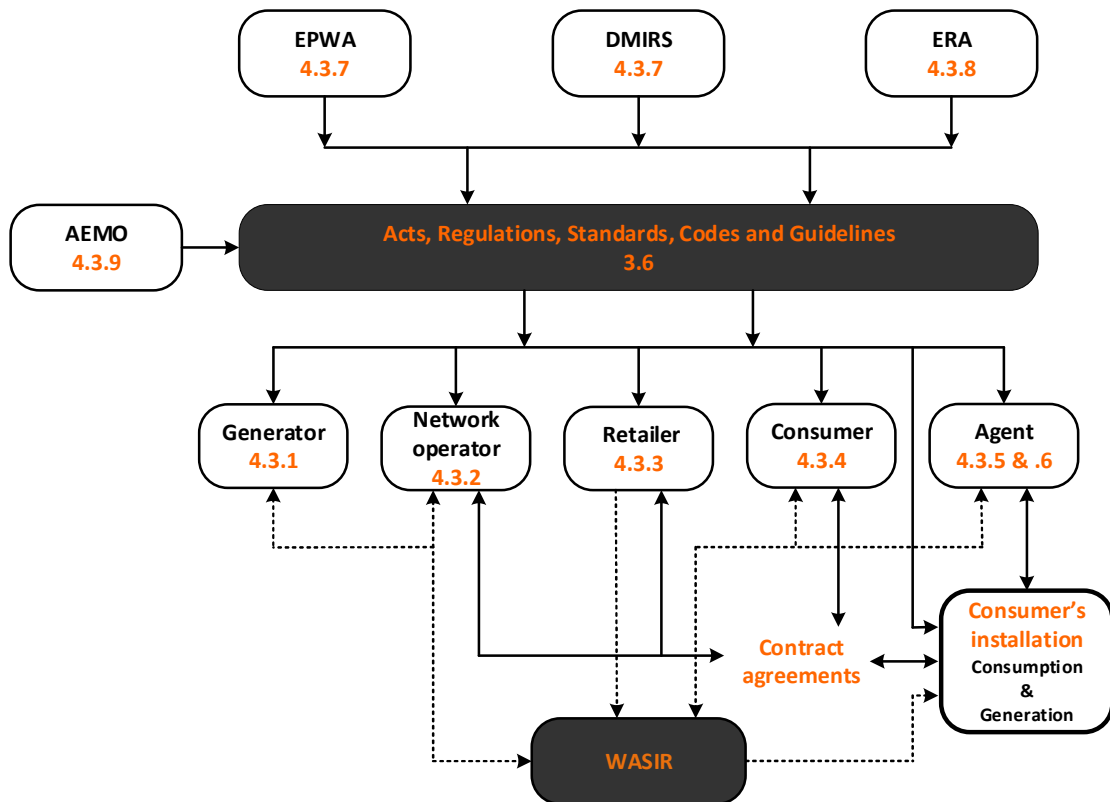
EPWA
4.3.7

DMIRS
4.3.7

ERA
4.3.8

AEMO
4.3.9

Acts, Regulations, Standards, Codes and Guidelines
3.6

Generator
4.3.1

Network operator
4.3.2

Retailer
4.3.3

Consumer
4.3.4

Agent
4.3.5 & .6

Consumer's installation
Consumption
&
Generation

Contract agreements

WASIR